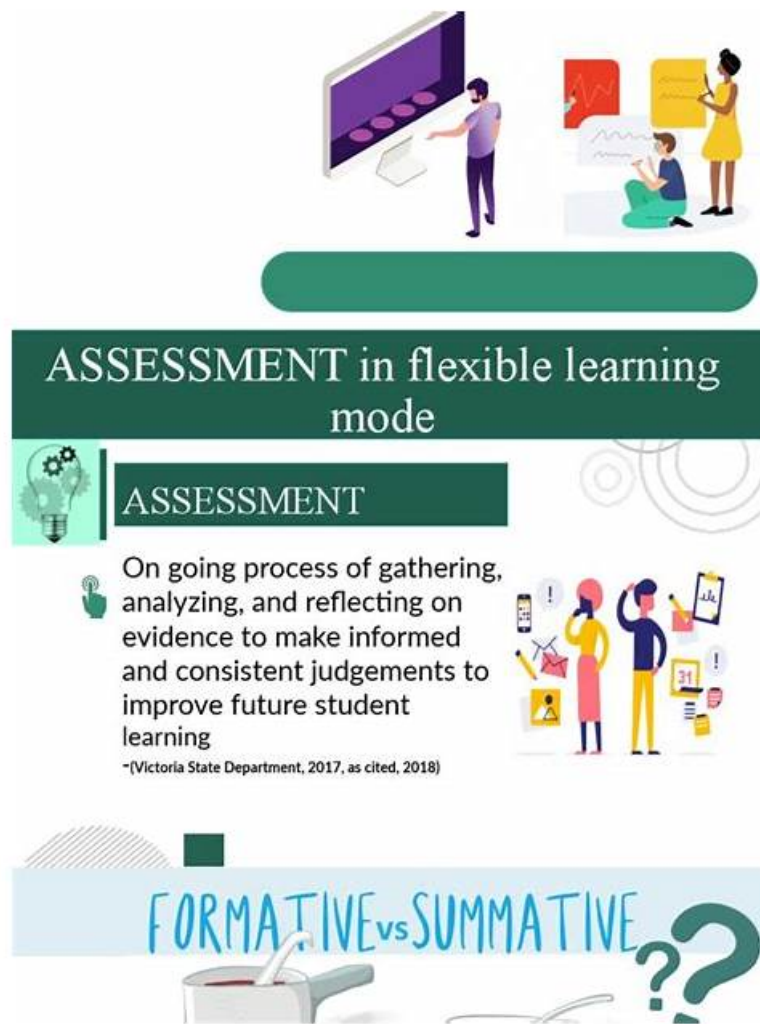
ASSESSMENT in flexible learning mode

ASSESSMENT

On going process of gathering, analyzing, and reflecting on evidence to make informed and consistent judgements to improve future student learning

-(Victoria State Department, 2017, as cited, 2018)

31

FORMATIVE vs SUMMATIVE